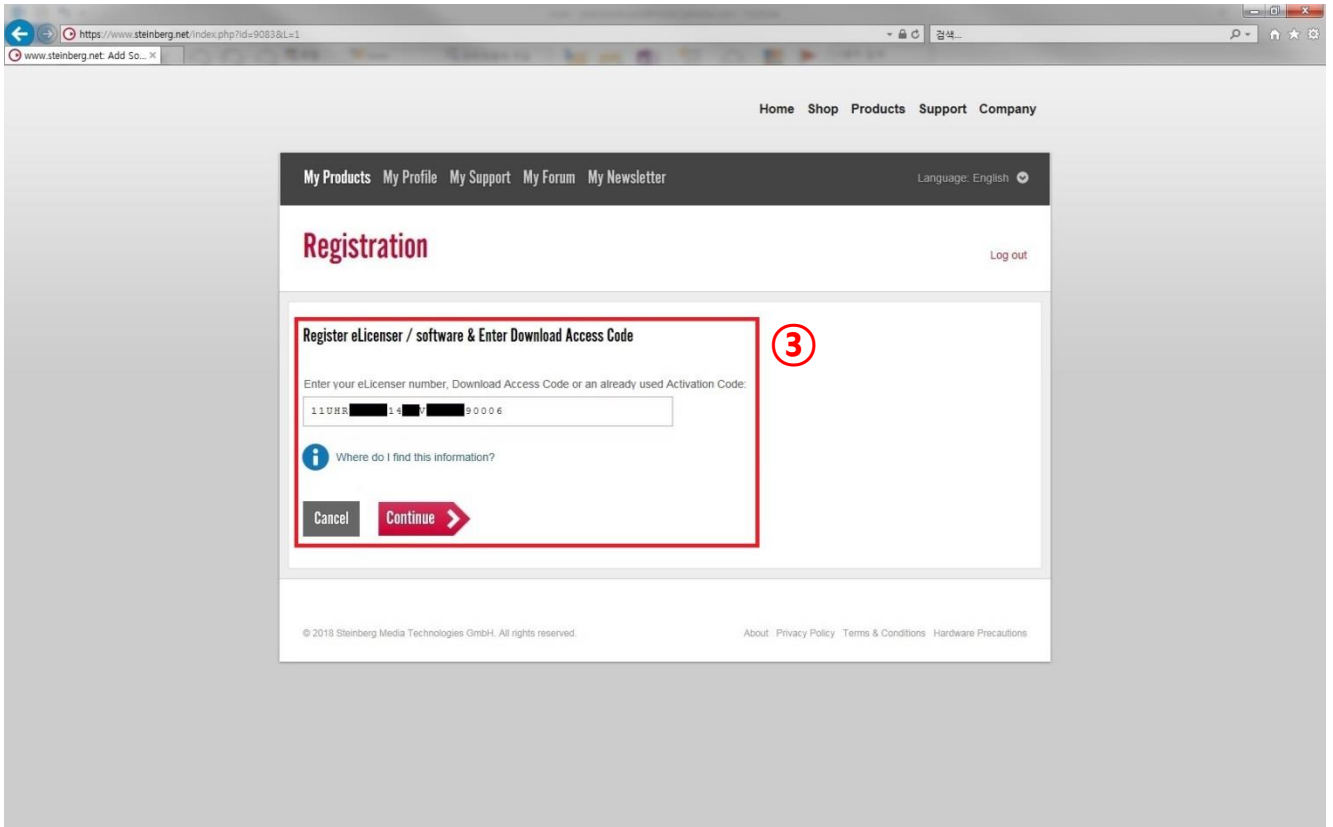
https://www.steinberg.net/index.php?id=9083&L=1

검색...

www.steinberg.net: Add So... ×

Home Shop Products Support Company

My Products My Profile My Support My Forum My Newsletter

Language: English

Registration

Log out

Register eLicenser / software & Enter Download Access Code

③

Enter your eLicenser number, Download Access Code or an already used Activation Code:

11UHR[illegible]14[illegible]V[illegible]90006

Where do I find this information?

Cancel Continue

© 2018 Steinberg Media Technologies GmbH. All rights reserved.

About Privacy Policy Terms & Conditions Hardware Precautions